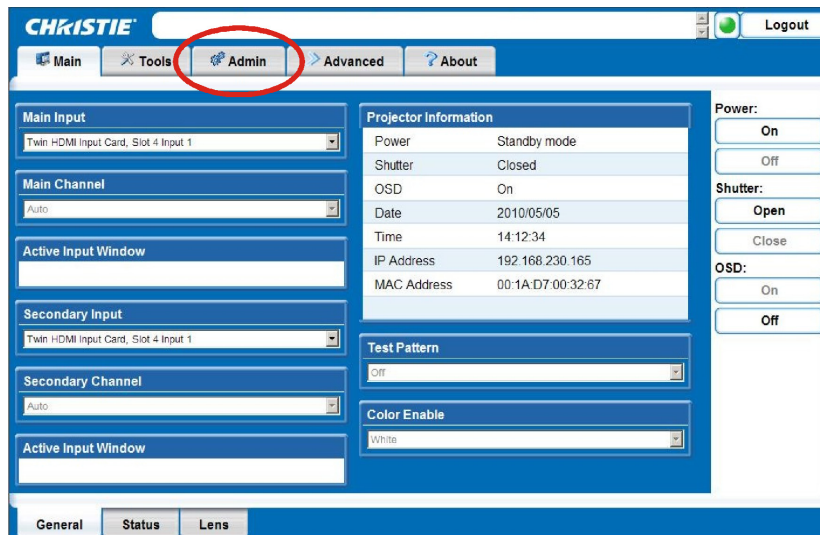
CHRISTIE

Logout

Main Tools Admin Advanced About

Main Input
Twin HDMI Input Card, Slot 4 Input 1

Main Channel
Auto

Active Input Window

Secondary Input
Twin HDMI Input Card, Slot 4 Input 1

Secondary Channel
Auto

Active Input Window

Projector Information

| | |
|---|---|
| Power | Standby mode |
| Shutter | Closed |
| OSD | On |
| Date | 2010/05/05 |
| Time | 14:12:34 |
| IP Address | 192.168.230.165 |
| MAC Address | 00:1A:D7:00:32:67 |

Test Pattern
Off

Color Enable
White

Power:
On
Off
Shutter:
Open
Close
OSD:
On
Off

General Status Lens